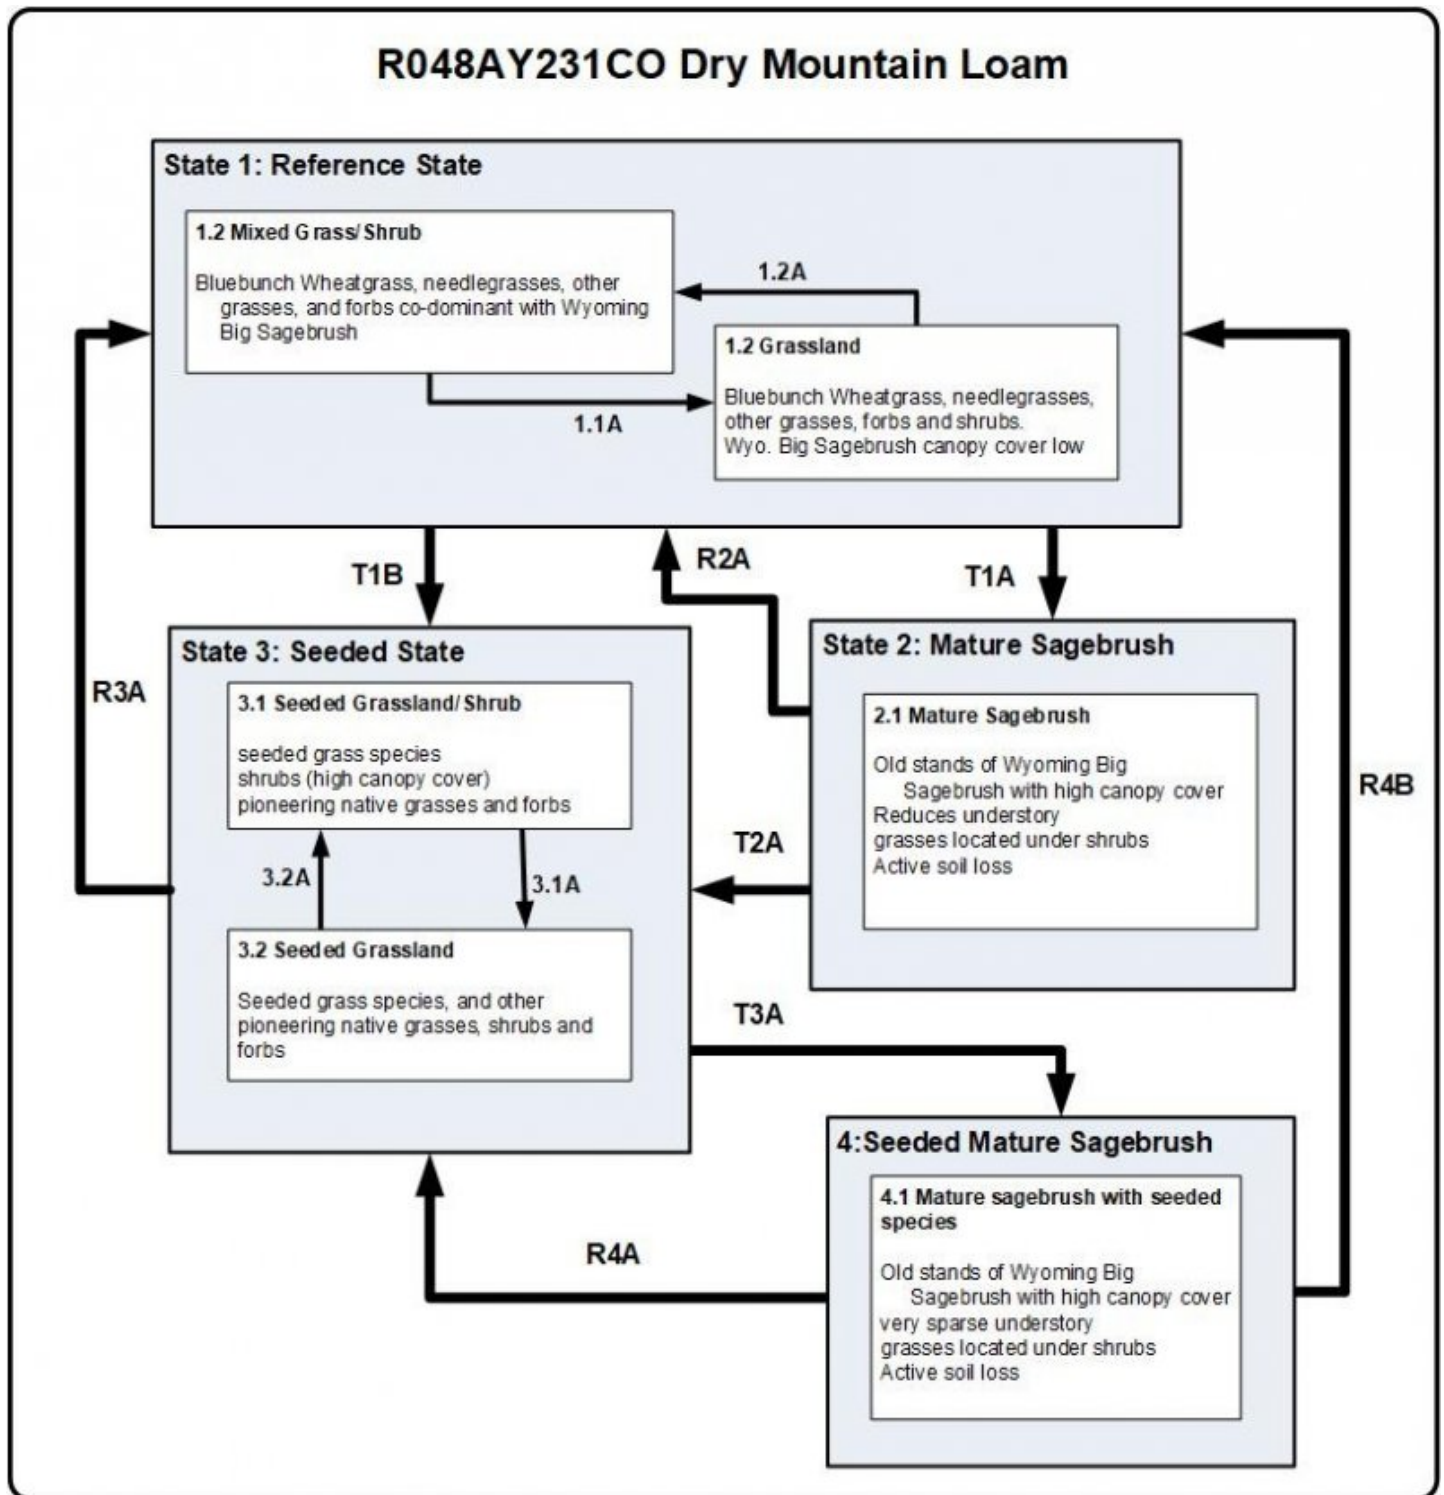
R048AY231CO Dry Mountain Loam

State 1: Reference State

1.2 Mixed Grass/Shrub

Bluebunch Wheatgrass, needlegrasses, other grasses, and forbs co-dominant with Wyoming Big Sagebrush

1.2A

1.2 Grassland

Bluebunch Wheatgrass, needlegrasses, other grasses, forbs and shrubs. Wyo. Big Sagebrush canopy cover low

1.1A

T1B

R2A

T1A

State 3: Seeded State

R3A

3.1 Seeded Grassland/Shrub

seeded grass species
shrubs (high canopy cover)
pioneering native grasses and forbs

3.2A

3.1A

3.2 Seeded Grassland

Seeded grass species, and other pioneering native grasses, shrubs and forbs

State 2: Mature Sagebrush

2.1 Mature Sagebrush

Old stands of Wyoming Big Sagebrush with high canopy cover
Reduces understory
grasses located under shrubs
Active soil loss

T2A

R4B

T3A

4:Seeded Mature Sagebrush

4.1 Mature sagebrush with seeded species

Old stands of Wyoming Big Sagebrush with high canopy cover
very sparse understory
grasses located under shrubs
Active soil loss

R4A